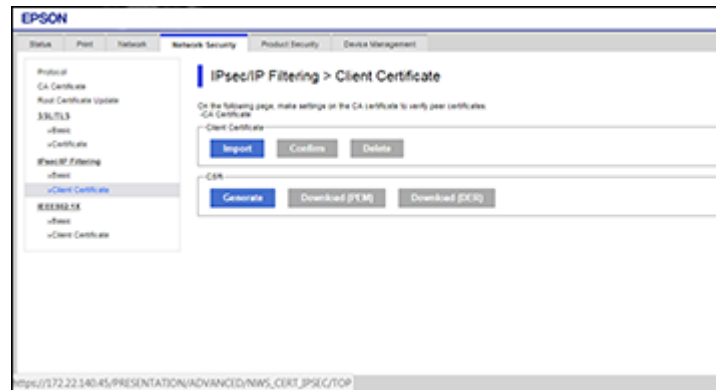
EPSON

Status | Print | Network | Network Security | Product Security | Device Management

Protocol
CA Certificate
Root Certificate Update
SSL/TLS
»Basic
»Certificate
IPsec/IP Filtering
»Basic
»Client Certificate
IEEE802.1X
»Basic
»Client Certificate

IPsec/IP Filtering > Client Certificate

On the following page, make settings on the CA certificate to verify peer certificates.
-CA Certificate

Client Certificate
Import | Confirm | Delete

CSR
Generate | Download (PEM) | Download (DER)

https://172.22.140.45/PRESENTATION/ADVANCED/NWS_CERT_IPSEC/TOP